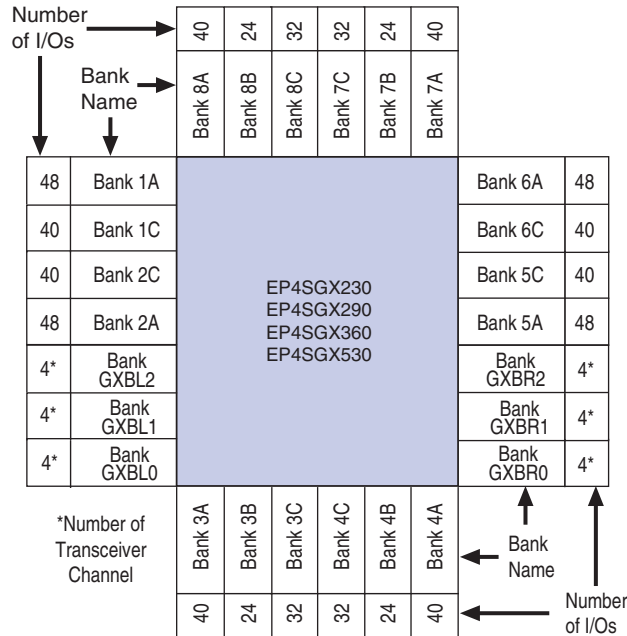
Number of I/Os

Bank Name

| 40 | 24 | 32 | 32 | 24 | 40 |
|---|---|---|---|---|---|
| Bank 8A | Bank 8B | Bank 8C | Bank 7C | Bank 7B | Bank 7A |

| 48 | Bank 1A |
|---|---|
| 40 | Bank 1C |
| 40 | Bank 2C |
| 48 | Bank 2A |
| 4* | Bank GXBL2 |
| 4* | Bank GXBL1 |
| 4* | Bank GXBL0 |

EP4SGX230
EP4SGX290
EP4SGX360
EP4SGX530

| Bank 6A | 48 |
|---|---|
| Bank 6C | 40 |
| Bank 5C | 40 |
| Bank 5A | 48 |
| Bank GXBR2 | 4* |
| Bank GXBR1 | 4* |
| Bank GXBR0 | 4* |

*Number of Transceiver Channel

| Bank 3A | Bank 3B | Bank 3C | Bank 4C | Bank 4B | Bank 4A |
|---|---|---|---|---|---|
| 40 | 24 | 32 | 32 | 24 | 40 |

Bank Name

Number of I/Os